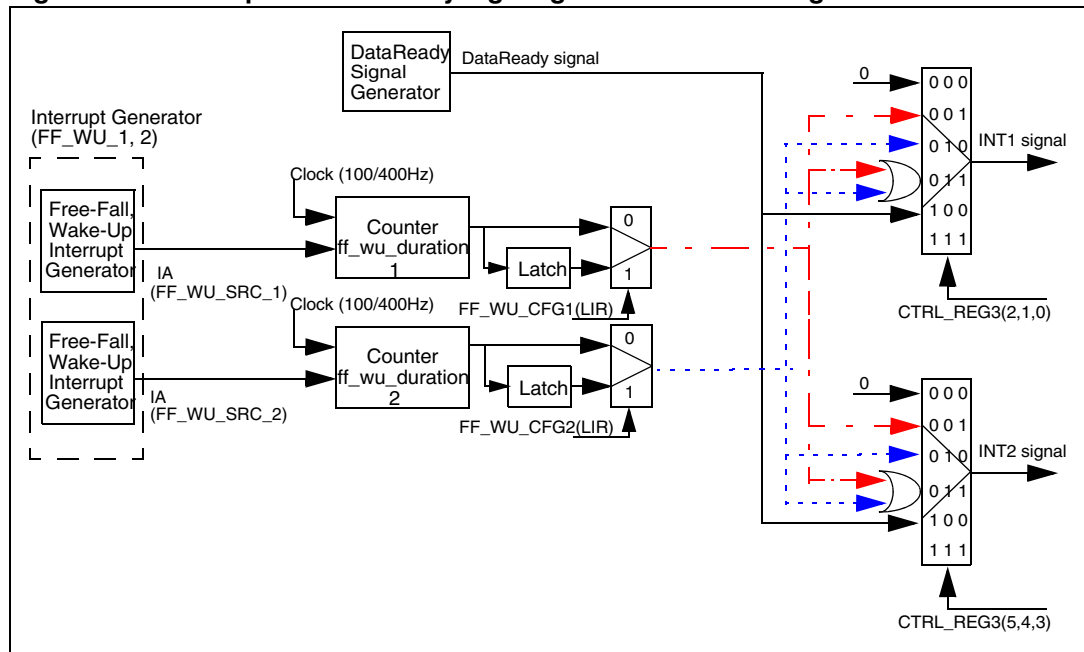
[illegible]

DataReady Signal Generator

DataReady signal

Interrupt Generator (FF_WU_1, 2)

Clock (100/400Hz)

Free-Fall, Wake-Up Interrupt Generator

Counter ff_wu_duration 1

0

Latch

1

IA (FF_WU_SRC_1)

FF_WU_CFG1(LIR)

Clock (100/400Hz)

Free-Fall, Wake-Up Interrupt Generator

Counter ff_wu_duration 2

0

Latch

1

IA (FF_WU_SRC_2)

FF_WU_CFG2(LIR)

0

0 0 0
0 0 1
0 1 0
0 1 1
1 0 0
1 1 1

INT1 signal

CTRL_REG3(2,1,0)

0

0 0 0
0 0 1
0 1 0
0 1 1
1 0 0
1 1 1

INT2 signal

CTRL_REG3(5,4,3)